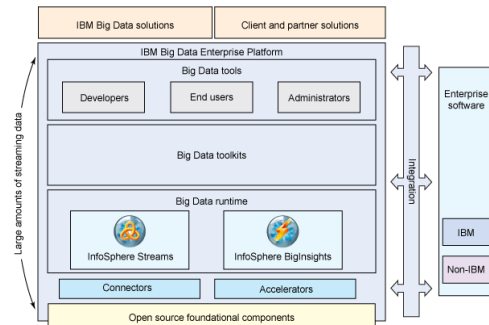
IBM Big Data solutions

Client and partner solutions

IBM Big Data Enterprise Platform

Big Data tools

Developers

End users

Administrators

Big Data toolkits

Big Data runtime

InfoSphere Streams

InfoSphere BigInsights

Connectors

Accelerators

Open source foundational components

Large amounts of streaming data

Integration

Enterprise software

IBM

Non-IBM